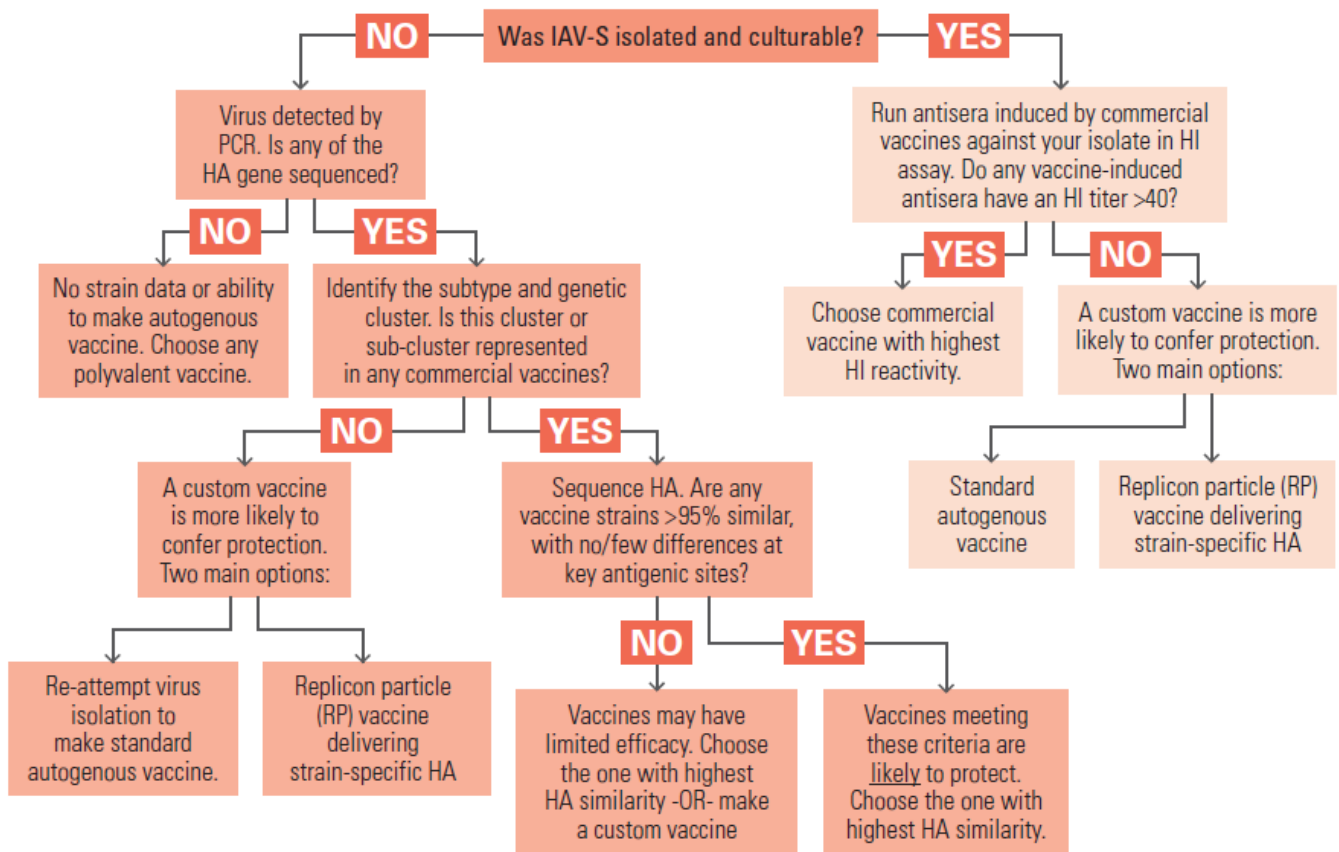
Was IAV-S isolated and culturable?

NO

YES

Virus detected by PCR. Is any of the HA gene sequenced?

NO

YES

No strain data or ability to make autogenous vaccine. Choose any polyvalent vaccine.

Identify the subtype and genetic cluster. Is this cluster or sub-cluster represented in any commercial vaccines?

NO

YES

A custom vaccine is more likely to confer protection. Two main options:

Re-attempt virus isolation to make standard autogenous vaccine.

Replicon particle (RP) vaccine delivering strain-specific HA

Sequence HA. Are any vaccine strains >95% similar, with no/few differences at key antigenic sites?

NO

YES

Vaccines may have limited efficacy. Choose the one with highest HA similarity -OR- make a custom vaccine

Vaccines meeting these criteria are likely to protect. Choose the one with highest HA similarity.

Run antisera induced by commercial vaccines against your isolate in HI assay. Do any vaccine-induced antisera have an HI titer >40?

YES

NO

Choose commercial vaccine with highest HI reactivity.

A custom vaccine is more likely to confer protection. Two main options:

Standard autogenous vaccine

Replicon particle (RP) vaccine delivering strain-specific HA